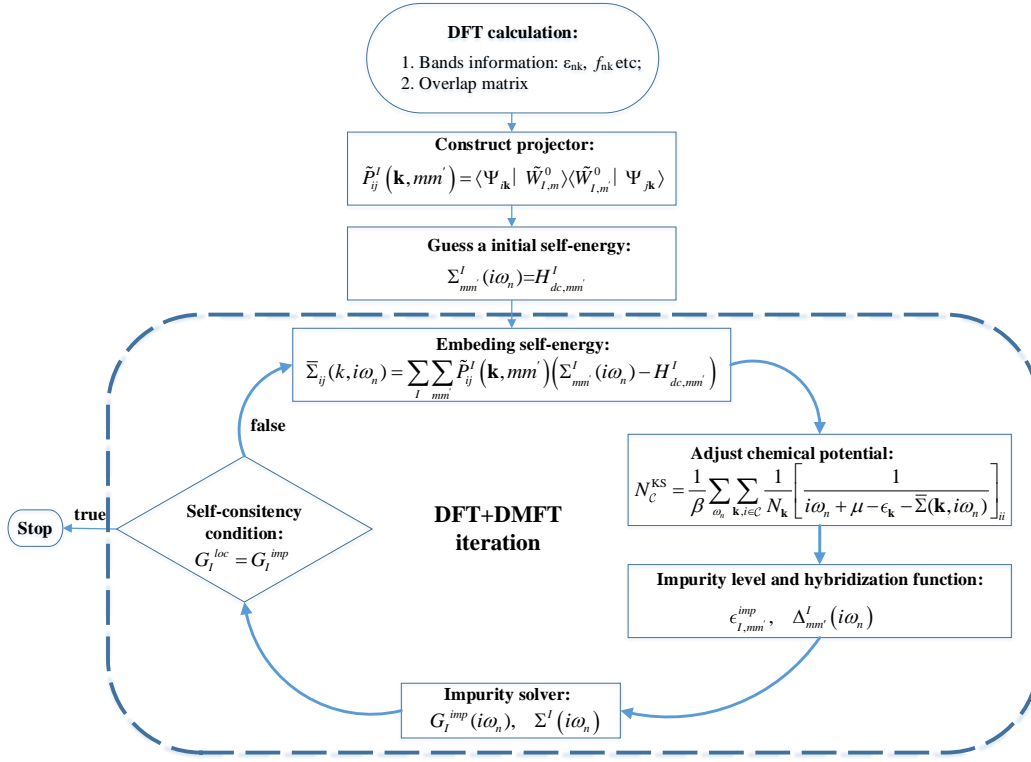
DFT calculation:

1. Bands information: $\varepsilon_{nk}$, $f_{nk}$ etc;
2. Overlap matrix

Construct projector:

$\tilde{P}^{I}_{ij}\left(\mathbf{k}, mm'\right) = \langle \Psi_{i\mathbf{k}} | \tilde{W}^{0}_{I,m} \rangle \langle \tilde{W}^{0}_{I,m'} | \Psi_{j\mathbf{k}} \rangle$

Guess a initial self-energy:

$\Sigma^{I}_{mm'}(i\omega_n) = H^{I}_{dc,mm'}$

Embeding self-energy:

$\bar{\Sigma}_{ij}(k, i\omega_n) = \sum_{I}\sum_{mm'} \tilde{P}^{I}_{ij}\left(\mathbf{k}, mm'\right)\left(\Sigma^{I}_{mm'}(i\omega_n) - H^{I}_{dc,mm'}\right)$

false

Adjust chemical potential:

$N^{\mathrm{KS}}_{\mathcal{C}} = \frac{1}{\beta}\sum_{\omega_n}\sum_{\mathbf{k}, i\in\mathcal{C}} \frac{1}{N_{\mathbf{k}}}\left[\frac{1}{i\omega_n + \mu - \epsilon_{\mathbf{k}} - \bar{\Sigma}(\mathbf{k}, i\omega_n)}\right]_{ii}$

Stop

true

Self-consitency condition:

$G^{loc}_{I} = G^{imp}_{I}$

DFT+DMFT iteration

Impurity level and hybridization function:

$\epsilon^{imp}_{I,mm'}$, $\Delta^{I}_{mm'}\left(i\omega_n\right)$

Impurity solver:

$G^{imp}_{I}(i\omega_n)$, $\Sigma^{I}\left(i\omega_n\right)$